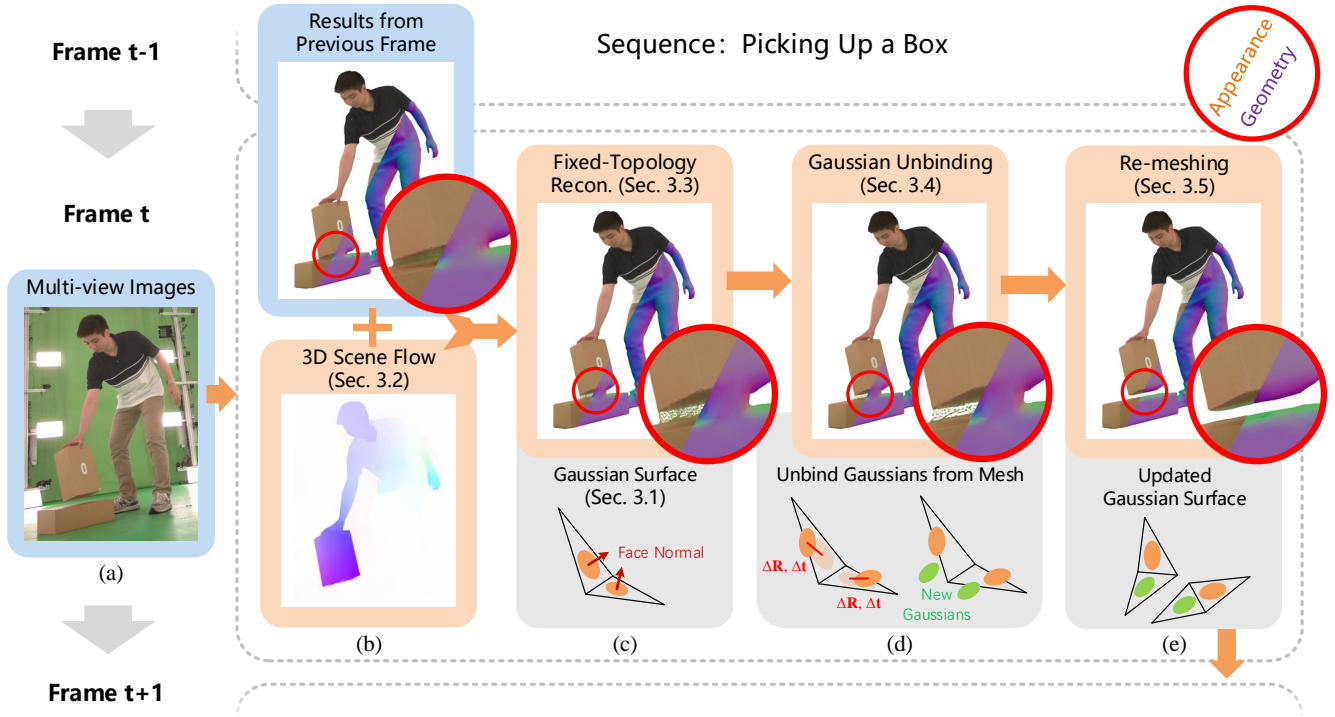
Frame t-1

Results from Previous Frame

Sequence: Picking Up a Box

Appearance
Geometry

Frame t

Fixed-Topology Recon. (Sec. 3.3)

Gaussian Unbinding (Sec. 3.4)

Re-meshing (Sec. 3.5)

Multi-view Images

3D Scene Flow (Sec. 3.2)

Gaussian Surface (Sec. 3.1)

Face Normal

Unbind Gaussians from Mesh

$\Delta\mathbf{R}$, $\Delta\mathbf{t}$

$\Delta\mathbf{R}$, $\Delta\mathbf{t}$

New Gaussians

Updated Gaussian Surface

(a)

(b)

(c)

(d)

(e)

Frame t+1